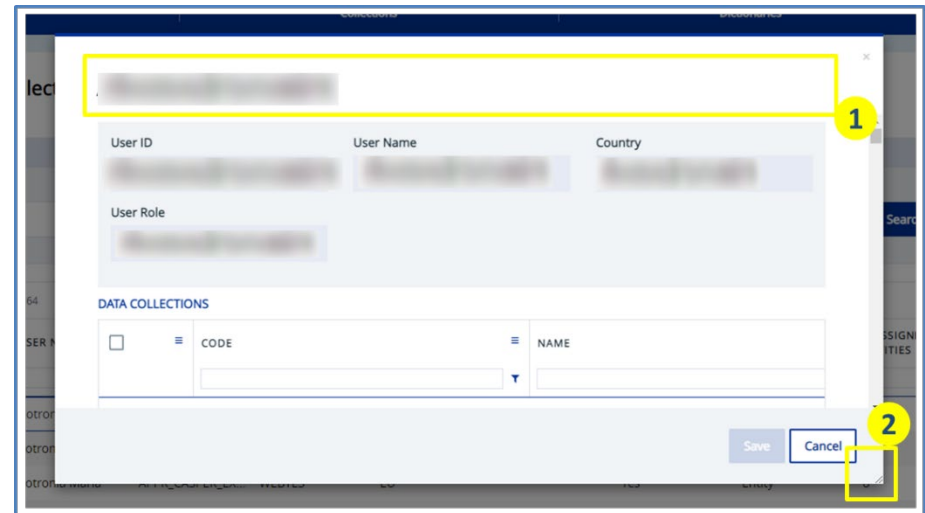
Collections Dictionaries

lect

×

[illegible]

1

User ID
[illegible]

User Name
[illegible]

Country
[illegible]

User Role
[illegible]

Searc

64

SER N

SSIGN
TIES

DATA COLLECTIONS

| | CODE | NAME |
|---|---|---|
| | | |

otron

otron

otronic Maria APPR_CASPER_EX... WEBTES EU Yes Entity 0

2

Save

Cancel